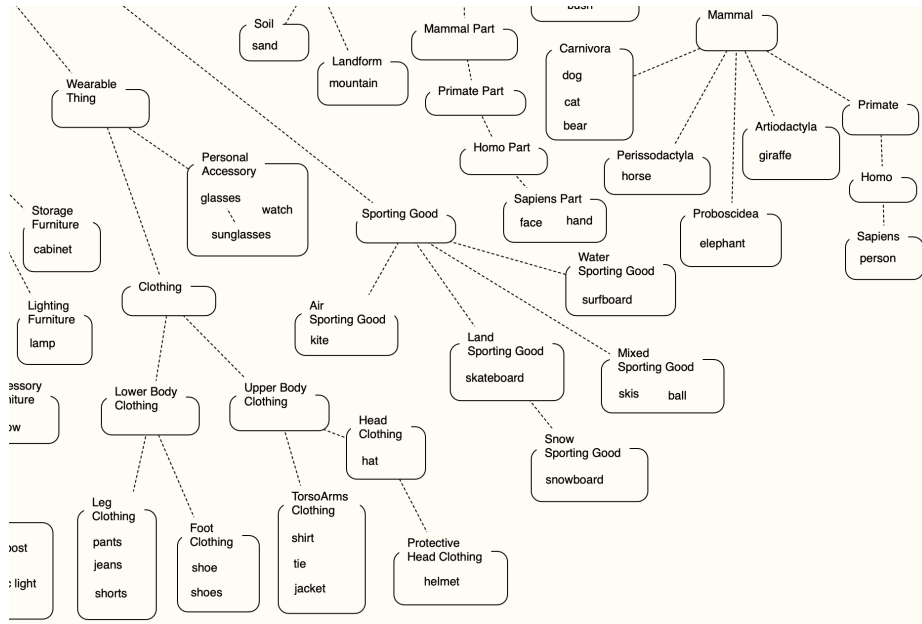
bush

Soil
sand

Landform
mountain

Mammal Part

Primate Part

Homo Part

Sapiens Part
face hand

Carnivora
dog
cat
bear

Mammal

Perissodactyla
horse

Artiodactyla
giraffe

Primate

Homo

Proboscidea
elephant

Sapiens
person

Wearable Thing

Personal Accessory
glasses watch
sunglasses

Storage Furniture
cabinet

Lighting Furniture
lamp

essory
iture
ow

Sporting Good

Water Sporting Good
surfboard

Air Sporting Good
kite

Land Sporting Good
skateboard

Mixed Sporting Good
skis ball

Snow Sporting Good
snowboard

Clothing

Lower Body Clothing

Upper Body Clothing

Head Clothing
hat

Leg Clothing
pants
jeans
shorts

Foot Clothing
shoe
shoes

TorsoArms Clothing
shirt
tie
jacket

Protective Head Clothing
helmet

post
: light